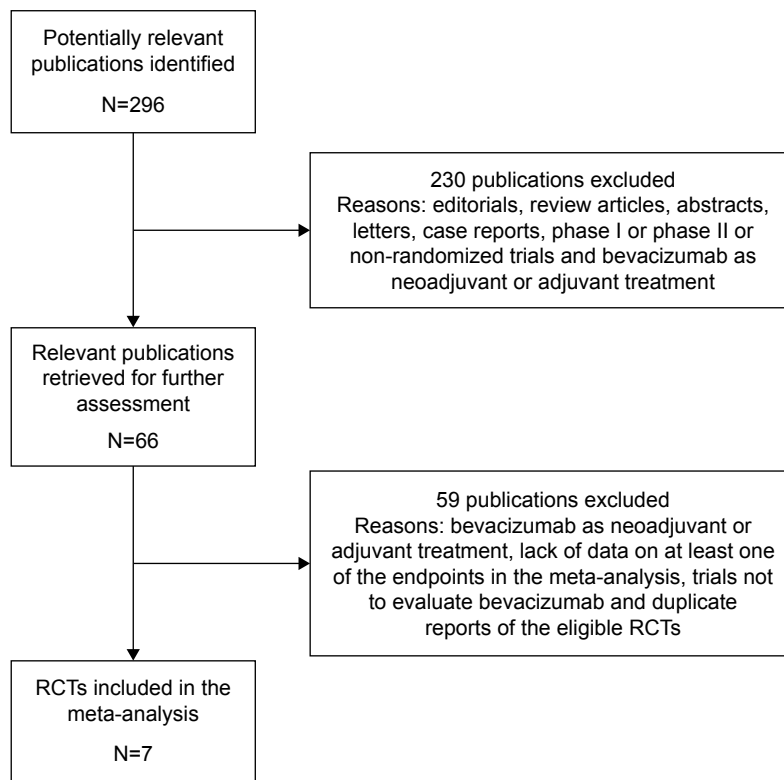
Potentially relevant publications identified

N=296

230 publications excluded
Reasons: editorials, review articles, abstracts, letters, case reports, phase I or phase II or non-randomized trials and bevacizumab as neoadjuvant or adjuvant treatment

Relevant publications retrieved for further assessment

N=66

59 publications excluded
Reasons: bevacizumab as neoadjuvant or adjuvant treatment, lack of data on at least one of the endpoints in the meta-analysis, trials not to evaluate bevacizumab and duplicate reports of the eligible RCTs

RCTs included in the meta-analysis

N=7